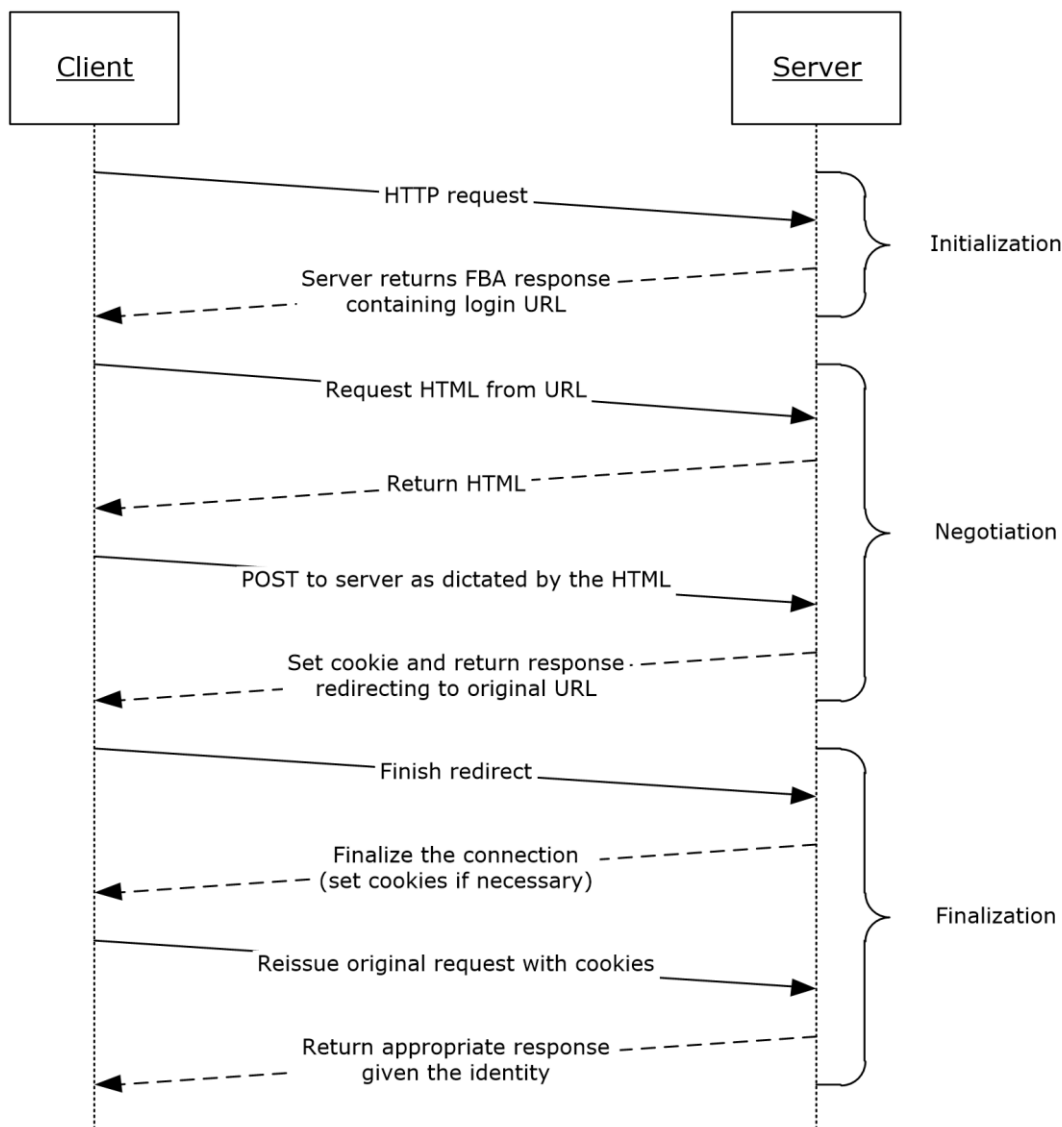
Client

Server

HTTP request

Server returns FBA response containing login URL

Initialization

Request HTML from URL

Return HTML

POST to server as dictated by the HTML

Set cookie and return response redirecting to original URL

Negotiation

Finish redirect

Finalize the connection (set cookies if necessary)

Reissue original request with cookies

Return appropriate response given the identity

Finalization